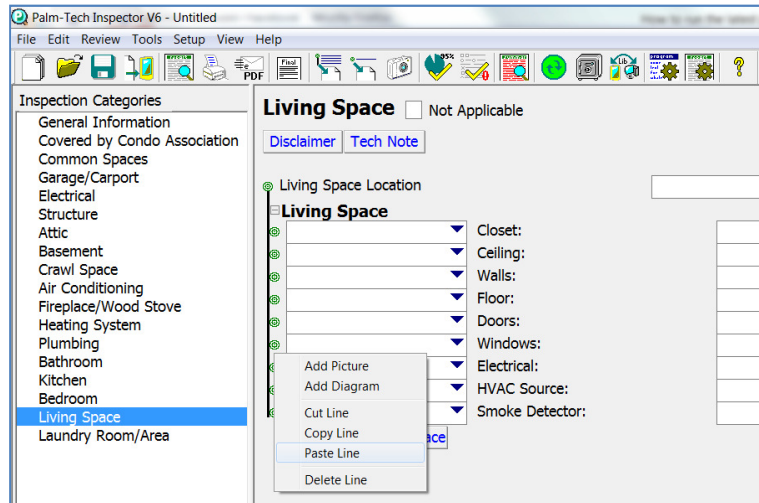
Palm-Tech Inspector V6 - Untitled

File Edit Review Tools Setup View Help

Inspection Categories
General Information
Covered by Condo Association
Common Spaces
Garage/Carport
Electrical
Structure
Attic
Basement
Crawl Space
Air Conditioning
Fireplace/Wood Stove
Heating System
Plumbing
Bathroom
Kitchen
Bedroom
Living Space
Laundry Room/Area

Living Space Not Applicable

Disclaimer Tech Note

Living Space Location

Living Space

Closet:
Ceiling:
Walls:
Floor:
Doors:
Windows:
Electrical:
HVAC Source:
Smoke Detector:

Add Picture
Add Diagram
Cut Line
Copy Line
Paste Line
Delete Line

ace